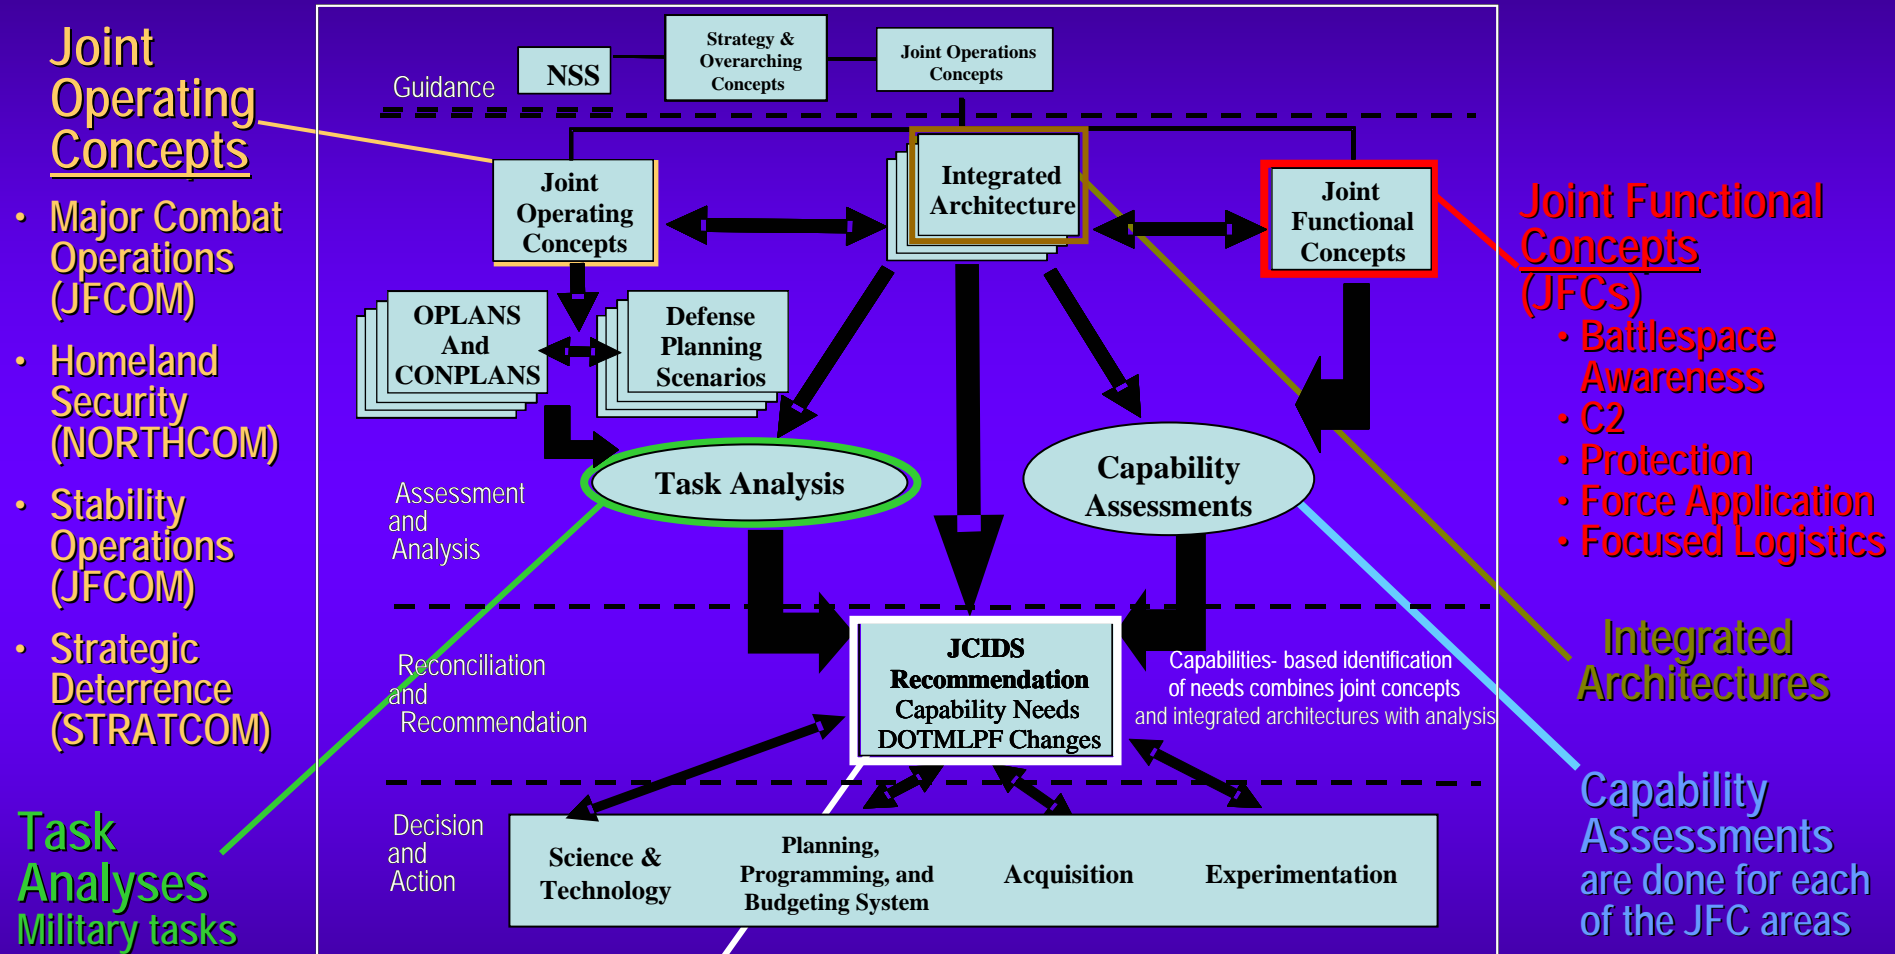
Joint Operating Concepts

• Major Combat Operations (JFCOM)
• Homeland Security (NORTHCOM)
• Stability Operations (JFCOM)
• Strategic Deterrence (STRATCOM)

Task Analyses
Military tasks

Guidance

NSS

Strategy & Overarching Concepts

Joint Operations Concepts

Joint Operating Concepts

Integrated Architecture

Joint Functional Concepts

OPLANS And CONPLANS

Defense Planning Scenarios

Task Analysis

Capability Assessments

Assessment and Analysis

Reconciliation and Recommendation

JCIDS Recommendation Capability Needs DOTMLPF Changes

Capabilities- based identification of needs combines joint concepts and integrated architectures with analysis

Decision and Action

Science & Technology

Planning, Programming, and Budgeting System

Acquisition

Experimentation

Joint Functional Concepts (JFCs)
• Battlespace Awareness
• C2
• Protection
• Force Application
• Focused Logistics

Integrated Architectures

Capability Assessments are done for each of the JFC areas